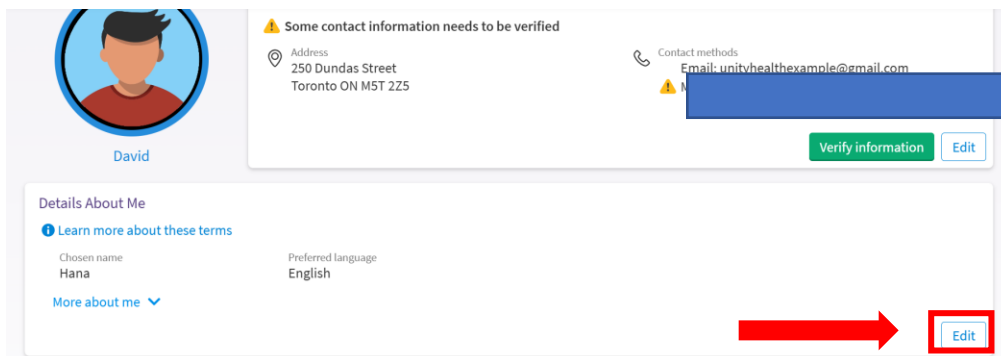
Some contact information needs to be verified

Address
250 Dundas Street
Toronto ON M5T 2Z5

Contact methods
Email: unityhealthexample@gmail.com
M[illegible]

Verify information
Edit

David

Details About Me
Learn more about these terms

Chosen name
Hana

Preferred language
English

More about me

Edit